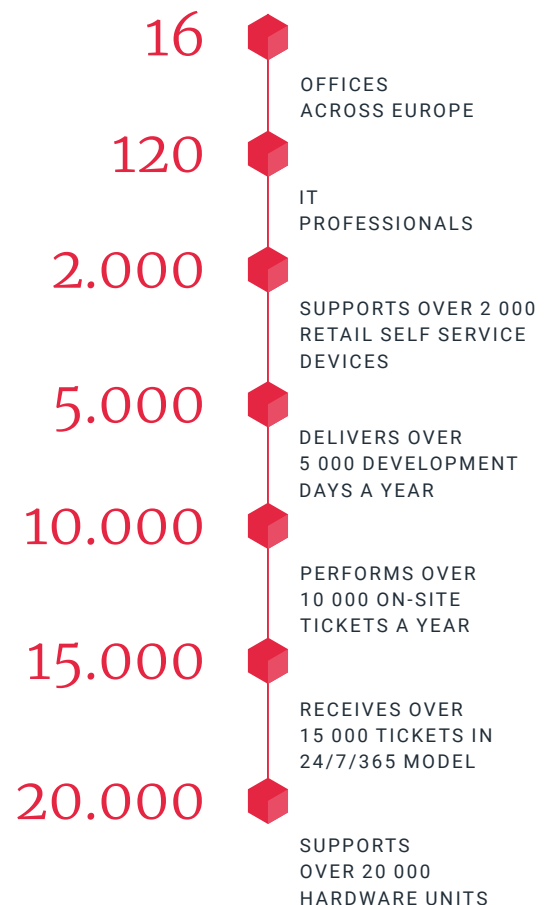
16

OFFICES ACROSS EUROPE

120

IT PROFESSIONALS

2.000

SUPPORTS OVER 2 000 RETAIL SELF SERVICE DEVICES

5.000

DELIVERS OVER 5 000 DEVELOPMENT DAYS A YEAR

10.000

PERFORMS OVER 10 000 ON-SITE TICKETS A YEAR

15.000

RECEIVES OVER 15 000 TICKETS IN 24/7/365 MODEL

20.000

SUPPORTS OVER 20 000 HARDWARE UNITS